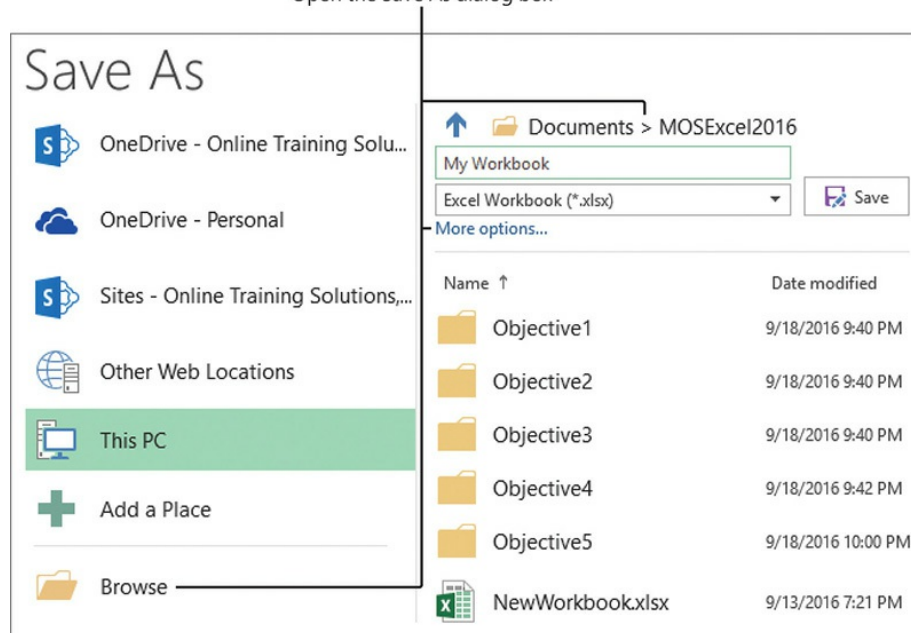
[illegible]

Save As

OneDrive - Online Training Solu...

OneDrive - Personal

Sites - Online Training Solutions,...

Other Web Locations

This PC

Add a Place

Browse

Documents > MOSExcel2016

My Workbook

Excel Workbook (*.xlsx)

Save

More options...

| Name ↑ | Date modified |
|---|---|
| Objective1 | 9/18/2016 9:40 PM |
| Objective2 | 9/18/2016 9:40 PM |
| Objective3 | 9/18/2016 9:40 PM |
| Objective4 | 9/18/2016 9:42 PM |
| Objective5 | 9/18/2016 10:00 PM |
| NewWorkbook.xlsx | 9/13/2016 7:21 PM |